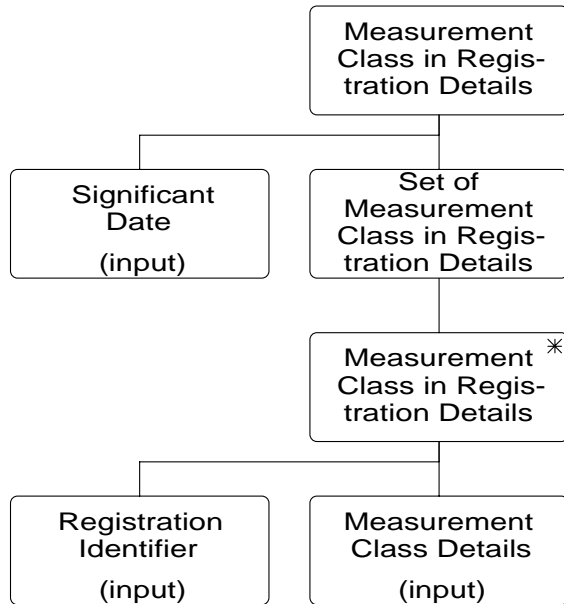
Measurement Class in Registration Details

Significant Date (input)

Set of Measurement Class in Registration Details

Measurement Class in Registration Details *

Registration Identifier (input)

Measurement Class Details (input)